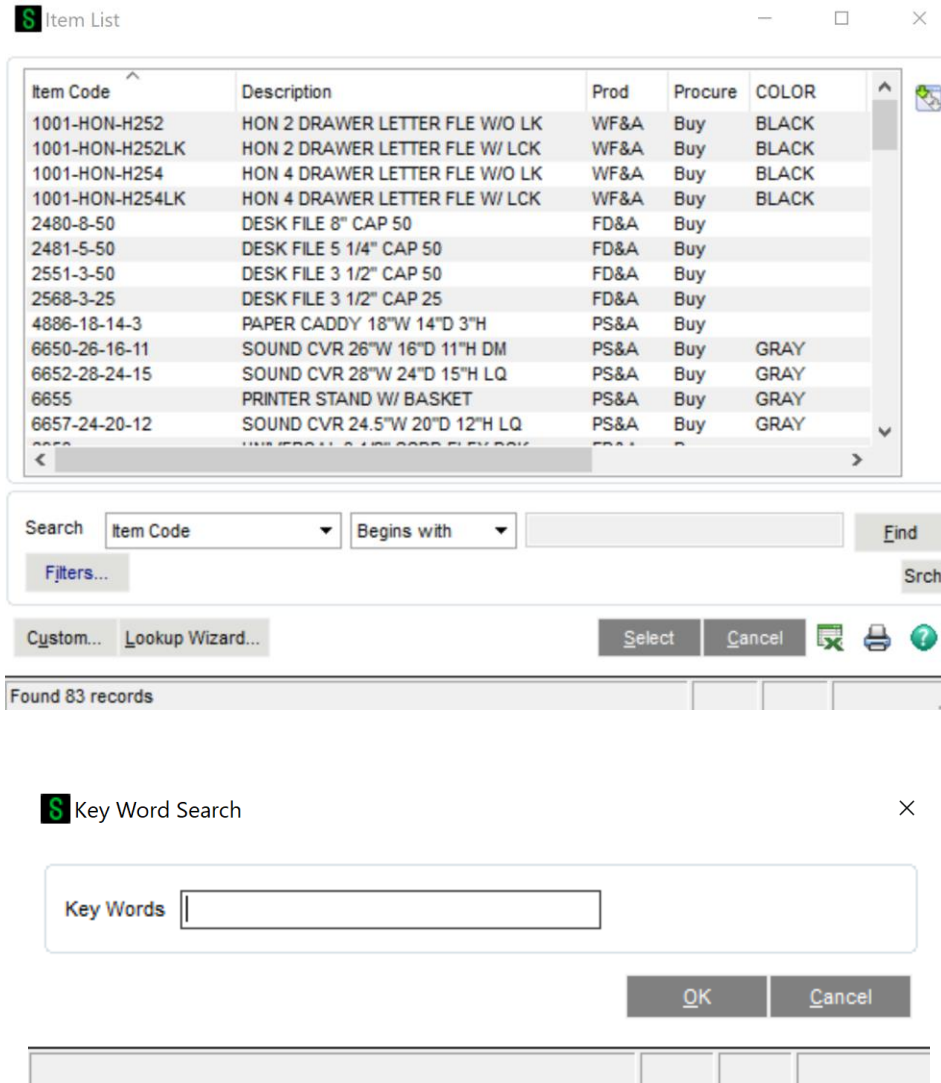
S Item List

| Item Code | Description | Prod | Procure | COLOR |
|---|---|---|---|---|
| 1001-HON-H252 | HON 2 DRAWER LETTER FLE W/O LK | WF&A | Buy | BLACK |
| 1001-HON-H252LK | HON 2 DRAWER LETTER FLE W/ LCK | WF&A | Buy | BLACK |
| 1001-HON-H254 | HON 4 DRAWER LETTER FLE W/O LK | WF&A | Buy | BLACK |
| 1001-HON-H254LK | HON 4 DRAWER LETTER FLE W/ LCK | WF&A | Buy | BLACK |
| 2480-8-50 | DESK FILE 8" CAP 50 | FD&A | Buy | |
| 2481-5-50 | DESK FILE 5 1/4" CAP 50 | FD&A | Buy | |
| 2551-3-50 | DESK FILE 3 1/2" CAP 50 | FD&A | Buy | |
| 2568-3-25 | DESK FILE 3 1/2" CAP 25 | FD&A | Buy | |
| 4886-18-14-3 | PAPER CADDY 18"W 14"D 3"H | PS&A | Buy | |
| 6650-26-16-11 | SOUND CVR 26"W 16"D 11"H DM | PS&A | Buy | GRAY |
| 6652-28-24-15 | SOUND CVR 28"W 24"D 15"H LQ | PS&A | Buy | GRAY |
| 6655 | PRINTER STAND W/ BASKET | PS&A | Buy | GRAY |
| 6657-24-20-12 | SOUND CVR 24.5"W 20"D 12"H LQ | PS&A | Buy | GRAY |
| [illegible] | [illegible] | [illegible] | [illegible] | |

Search Item Code Begins with Find
Filters... Srch
Custom... Lookup Wizard... Select Cancel
Found 83 records

S Key Word Search

Key Words

OK Cancel